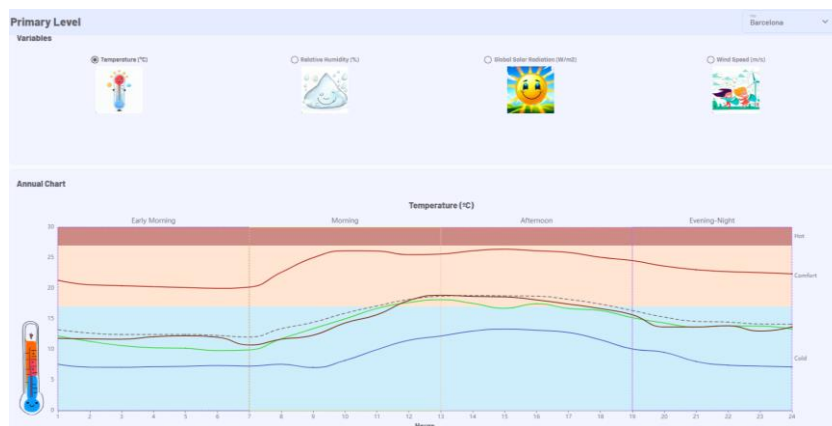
Primary Level

City
Barcelona

Variables

Temperature (°C)

Relative Humidity (%)

Global Solar Radiation (W/m2)

Wind Speed (m/s)

Annual Chart

Temperature (ºC)

Early Morning

Morning

Afternoon

Evening-Night

30

25

20

15

10

5

0

Hot

Comfort

Cold

1 2 3 4 5 6 7 8 9 10 11 12 13 14 15 16 17 18 19 20 21 22 23 24

Hours